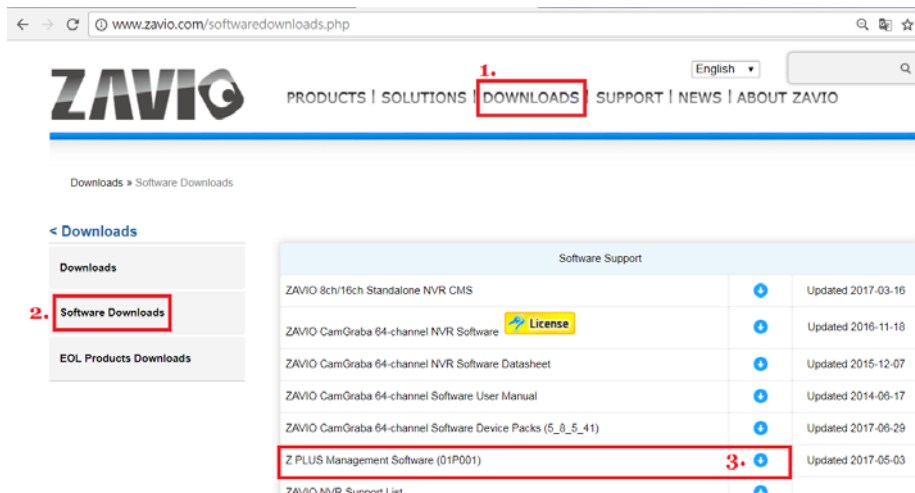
www.zavio.com/softwaredownloads.php

ZAVIO

English

1.

PRODUCTS | SOLUTIONS | DOWNLOADS | SUPPORT | NEWS | ABOUT ZAVIO

Downloads » Software Downloads

< Downloads

Downloads

2. Software Downloads

EOL Products Downloads

| Software Support | | |
|---|---|---|
| ZAVIO 8ch/16ch Standalone NVR CMS | | Updated 2017-03-16 |
| ZAVIO CamGraba 64-channel NVR Software License | | Updated 2016-11-18 |
| ZAVIO CamGraba 64-channel NVR Software Datasheet | | Updated 2015-12-07 |
| ZAVIO CamGraba 64-channel Software User Manual | | Updated 2014-06-17 |
| ZAVIO CamGraba 64-channel Software Device Packs (5_8_5_41) | | Updated 2017-06-29 |
| Z PLUS Management Software (01P001) | 3. | Updated 2017-05-03 |
| ZAVIO NVR Support List | | |